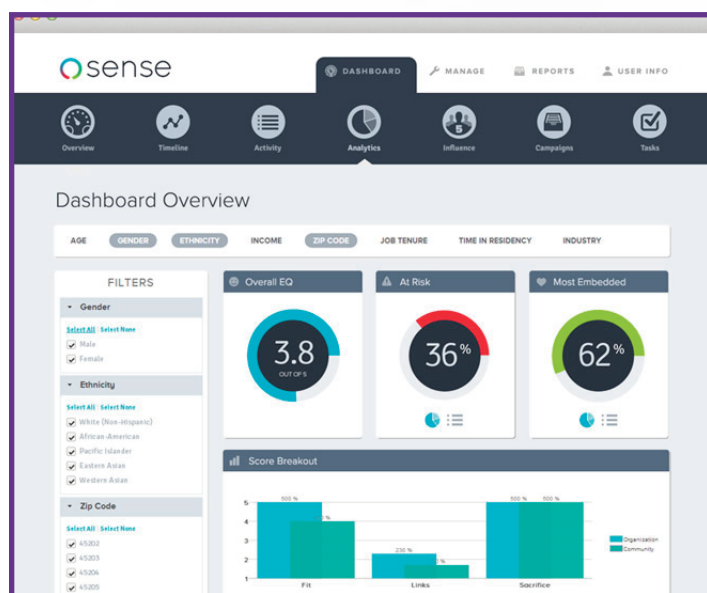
sense

DASHBOARD MANAGE REPORTS USER INFO

Overview Timeline Activity Analytics Influence Campaigns Tasks

Dashboard Overview

AGE GENDER ETHNICITY INCOME ZIP CODE JOB TENURE TIME IN RESIDENCY INDUSTRY

FILTERS

Gender
Select All Select None
Male
Female

Ethnicity
Select All Select None
White (Non-Hispanic)
African-American
Pacific Islander
Eastern Asian
Western Asian

Zip Code
Select All Select None
45202
45203
45206
45205

Overall EQ
3.8
OUT OF 5

At Risk
36%

Most Embedded
62%

Score Breakout

5
4
3
2
1

500 %
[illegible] %
230 %
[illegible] %
500 %
500 %

Fit
Links
Sacrifice

Organization
Community